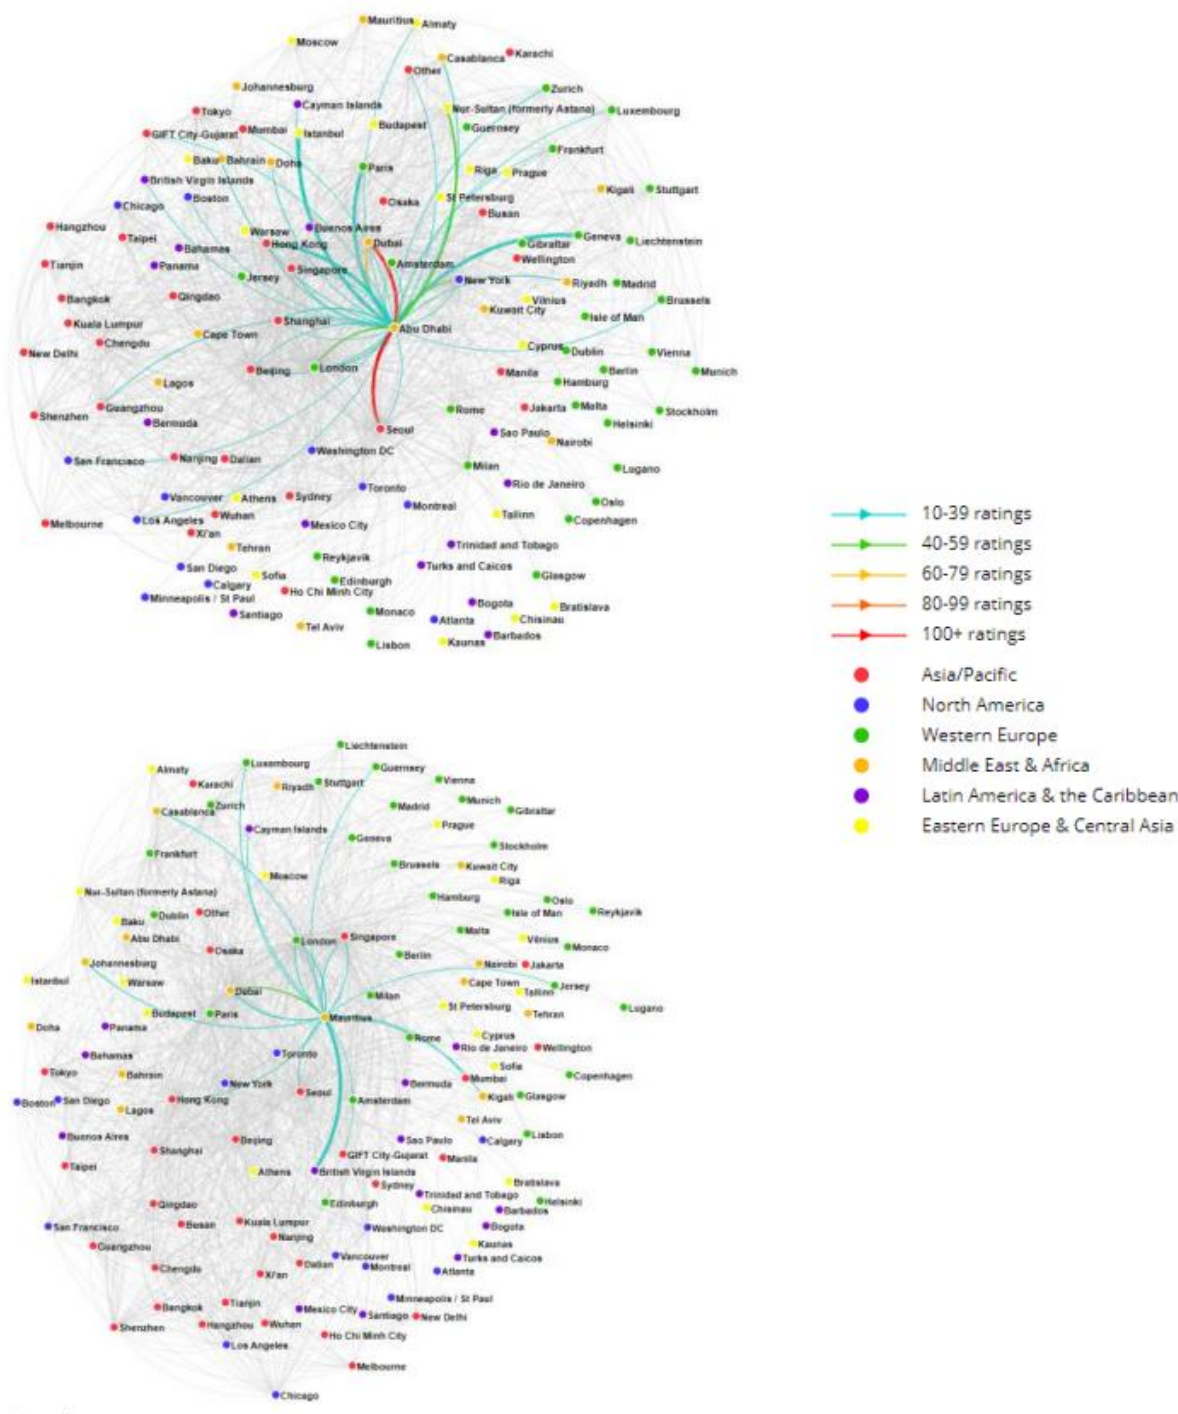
Mauritius Almaty
Moscow
Casablanca Karachi
Other
Johannesburg
Zurich
Cayman Islands
Tokyo
Nur-Sultan (formerly Astana) Luxembourg
Budapest
GIFT City-Gujarat Mumbai Istanbul
Guernsey
Frankfurt
Baku Bahrain Doha
Paris
Riga Prague
British Virgin Islands
Kigali Stuttgart
Chicago Boston
Osaka
St Petersburg
Busan
Hangzhou
Warsaw Buenos Aires
Geneva Liechtenstein
Taipei
Gibraltar
Bahamas Hong Kong Dubai
Tianjin
Wellington
Panama
Amsterdam
Singapore
Jersey
New York Riyadh Madrid
Bangkok Qingdao
Vilnius Brussels
Kuwait City
Shanghai
Kuala Lumpur
Isle of Man
Abu Dhabi
Cape Town
Chengdu
New Delhi
Cyprus Dublin Vienna
London
Beijing
Manila Berlin Munich
Hamburg
Lagos
Guangzhou
Rome Jakarta Malta Stockholm
Shenzhen
Bermuda
Helsinki
Seoul
Sao Paulo Nairobi
Washington DC
San Francisco Nanjing Dalian
Milan Lugano
Rio de Janeiro
Toronto
Vancouver Athens Sydney
Oslo
Montreal
Melbourne Los Angeles Wuhan
Tallinn Copenhagen
Mexico City
Xi'an
Tehran
Trinidad and Tobago
Reykjavik
San Diego
Turks and Caicos
Sofia
Glasgow
Calgary
Edinburgh
Ho Chi Minh City
Minneapolis / St Paul
Bogota Bratislava
Monaco
Santiago
Atlanta Chisinau
Tel Aviv
Barbados
Lisbon
Kaunas

10-39 ratings
40-59 ratings
60-79 ratings
80-99 ratings
100+ ratings
Asia/Pacific
North America
Western Europe
Middle East & Africa
Latin America & the Caribbean
Eastern Europe & Central Asia

Liechtenstein
Almaty Luxembourg
Guernsey
Karachi
Vienna
Riyadh Stuttgart
Casablanca Zurich
Madrid Munich
Gibraltar
Cayman Islands
Prague
Geneva
Stockholm
Frankfurt
Brussels Kuwait City
Moscow
Riga
Nur-Sultan (formerly Astana)
Hamburg Oslo
Baku Dublin Other
Isle of Man Reykjavik
Abu Dhabi
Osaka
Malta
London Singapore
Vilnius Monaco
Johannesburg
Berlin
Istanbul
Warsaw
Nairobi Jakarta
Cape Town Jersey
Dubai
Tallinn
Milan
Budapest Paris
St Petersburg Tehran Lugano
Doha Panama
Mauritius
Rome Cyprus
Toronto
Rio de Janeiro Wellington
Bahamas
Sofia
Tokyo Bahrain
Bermuda Mumbai Copenhagen
New York
Boston San Diego
Seoul
Kigali Glasgow
Lagos Hong Kong
Amsterdam
Tel Aviv
Buenos Aires
Lisbon
Beijing
Sao Paulo Calgary
Shanghai
GIFT City-Gujarat Manila
Taipei
Athens British Virgin Islands
Bratislava
Sydney
Trinidad and Tobago
Helsinki
Qingdao
Edinburgh Chisinau Barbados
Busan Kuala Lumpur
San Francisco
Washington DC Bogota
Nanjing
Kaunas
Guangzhou
Vancouver Turks and Caicos
Chengdu
Dalian Montreal
Xi'an Atlanta
Minneapolis / St Paul
Tianjin
Bangkok
Mexico City Santiago New Delhi
Shenzhen Hangzhou Wuhan
Ho Chi Minh City
Los Angeles
Melbourne
Chicago